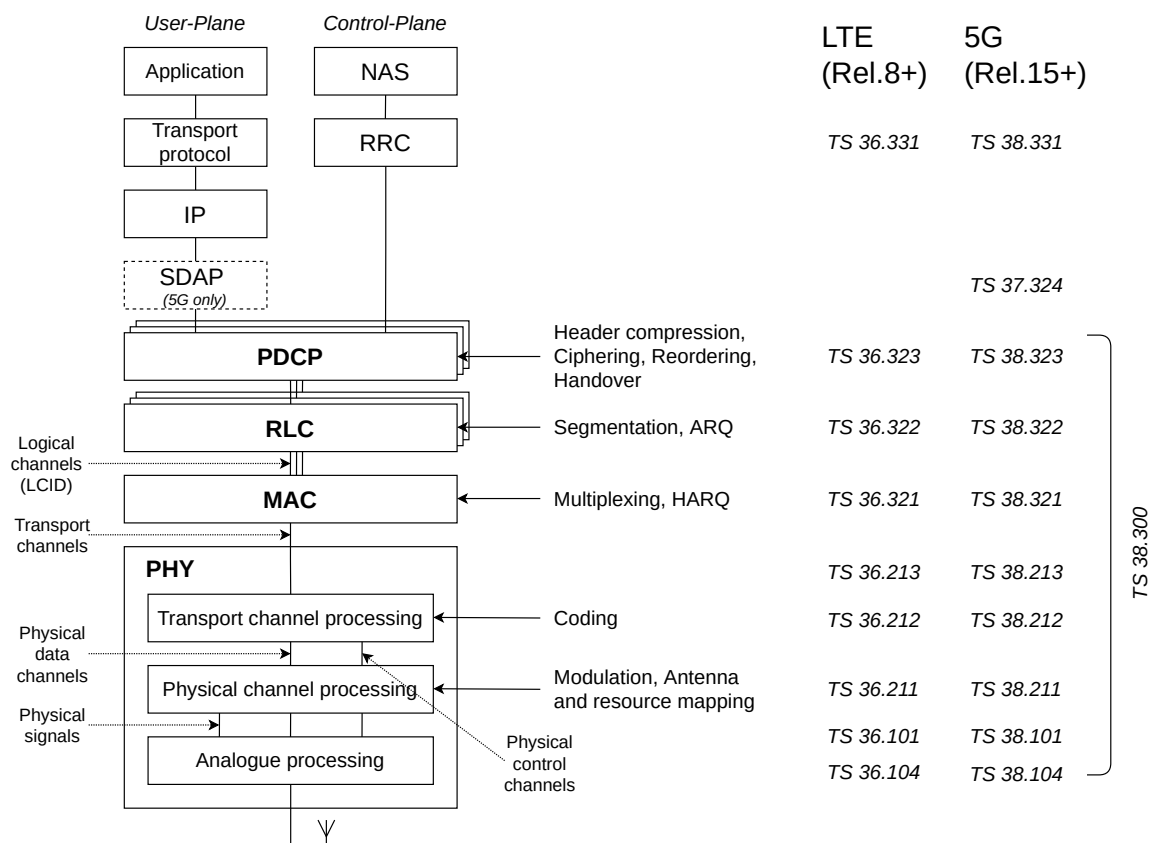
User-Plane
Control-Plane

LTE (Rel.8+)
5G (Rel.15+)

Application
NAS

Transport protocol
RRC
TS 36.331
TS 38.331

IP

SDAP
(5G only)
TS 37.324

PDCP
Header compression, Ciphering, Reordering, Handover
TS 36.323
TS 38.323

RLC
Segmentation, ARQ
TS 36.322
TS 38.322

Logical channels (LCID)

MAC
Multiplexing, HARQ
TS 36.321
TS 38.321

Transport channels

PHY
TS 36.213
TS 38.213

Transport channel processing
Coding
TS 36.212
TS 38.212

Physical data channels

Physical channel processing
Modulation, Antenna and resource mapping
TS 36.211
TS 38.211

Physical signals

Analogue processing
TS 36.101
TS 38.101
TS 36.104
TS 38.104

Physical control channels

TS 38.300